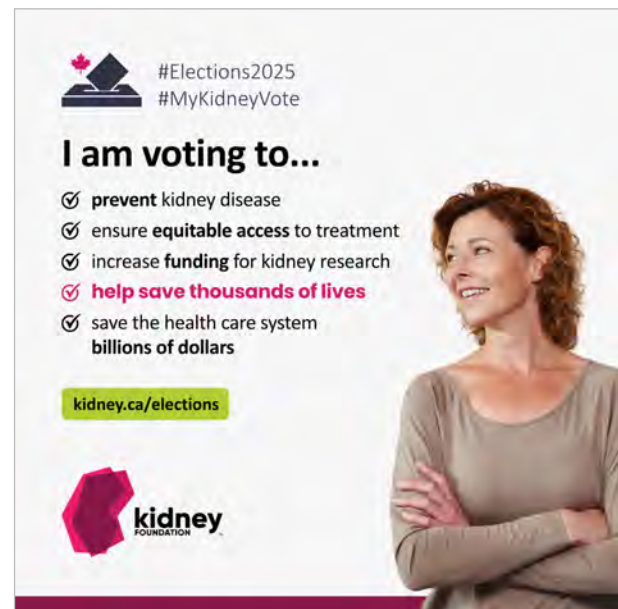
#Elections2025
#MyKidneyVote

I am voting to...

prevent kidney disease
ensure equitable access to treatment
increase funding for kidney research
help save thousands of lives
save the health care system billions of dollars

kidney.ca/elections

kidney FOUNDATION